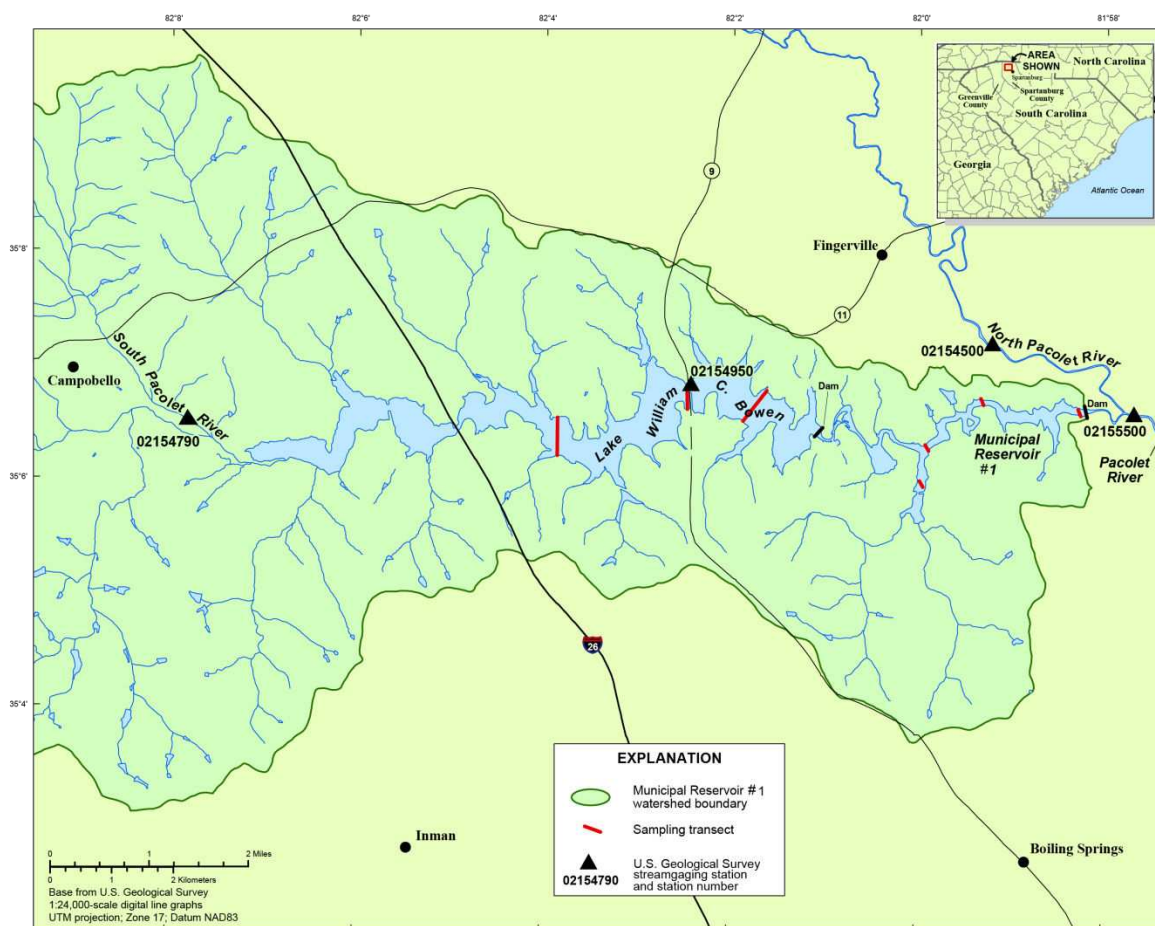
82°8'
82°6'
82°4'
82°2'
82°0'
81°58'

35°8'
35°6'
35°4'

AREA SHOWN
North Carolina
Spartanburg
Greenville County
Spartanburg County
South Carolina
Georgia
Atlantic Ocean

9
Fingerville
11
02154500
North Pacolet River
Campobello
South Pacolet River
02154790
02154950
Lake William C. Bowen
Dam
Dam
Municipal Reservoir #1
02155500
Pacolet River
26
Inman
Boiling Springs

EXPLANATION
Municipal Reservoir #1 watershed boundary
Sampling transect
02154790
U.S. Geological Survey streamgaging station and station number

0 1 2 Miles
0 1 2 Kilometers
Base from U.S. Geological Survey 1:24,000-scale digital line graphs
UTM projection; Zone 17; Datum NAD83